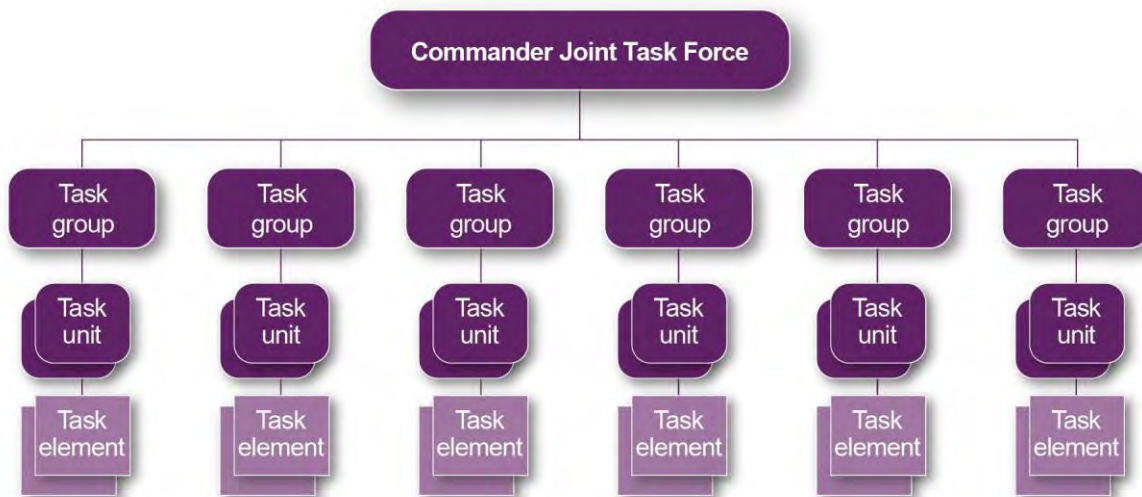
Commander Joint Task Force

Task group

Task group

Task group

Task group

Task group

Task group

Task unit

Task unit

Task unit

Task unit

Task unit

Task unit

Task element

Task element

Task element

Task element

Task element

Task element